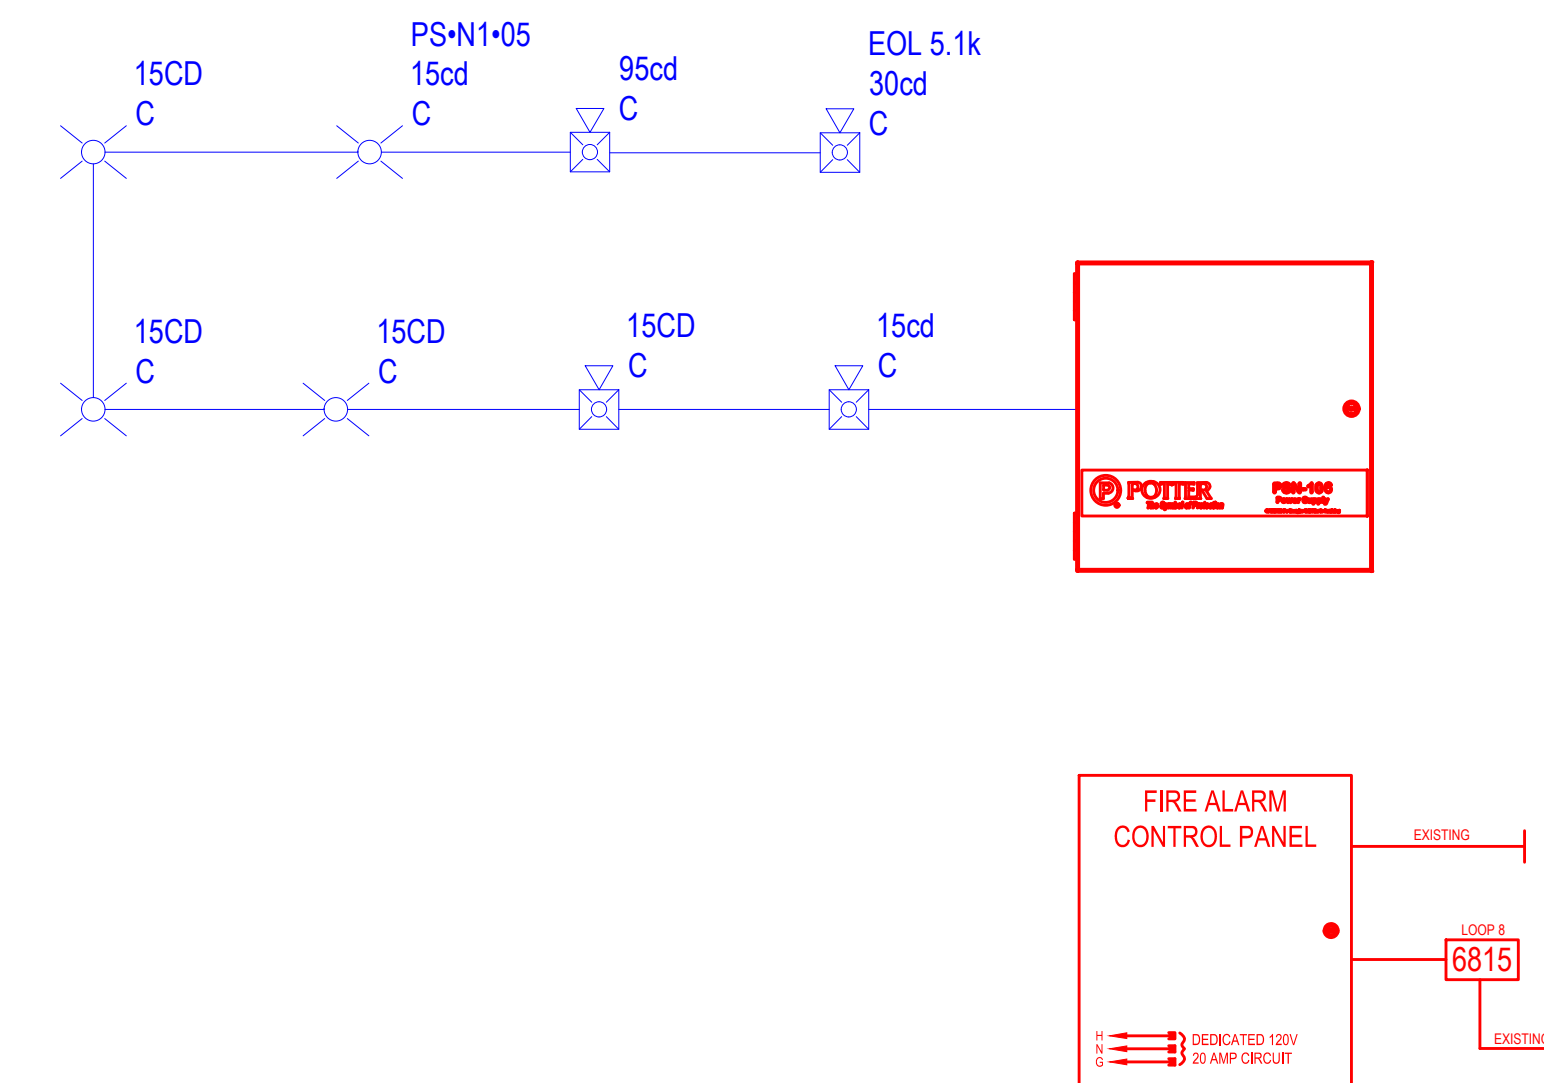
PS•N1•05

15CD
C

15cd
C

95cd
C

EOL 5.1k
30cd
C

15CD
C

15CD
C

15CD
C

15cd
C

POTTER
The Symbol of Protection
PSN-106
Power Supply
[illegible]

FIRE ALARM
CONTROL PANEL

EXISTING

LOOP 8
6815

EXISTING

H
N
G
DEDICATED 120V
20 AMP CIRCUIT